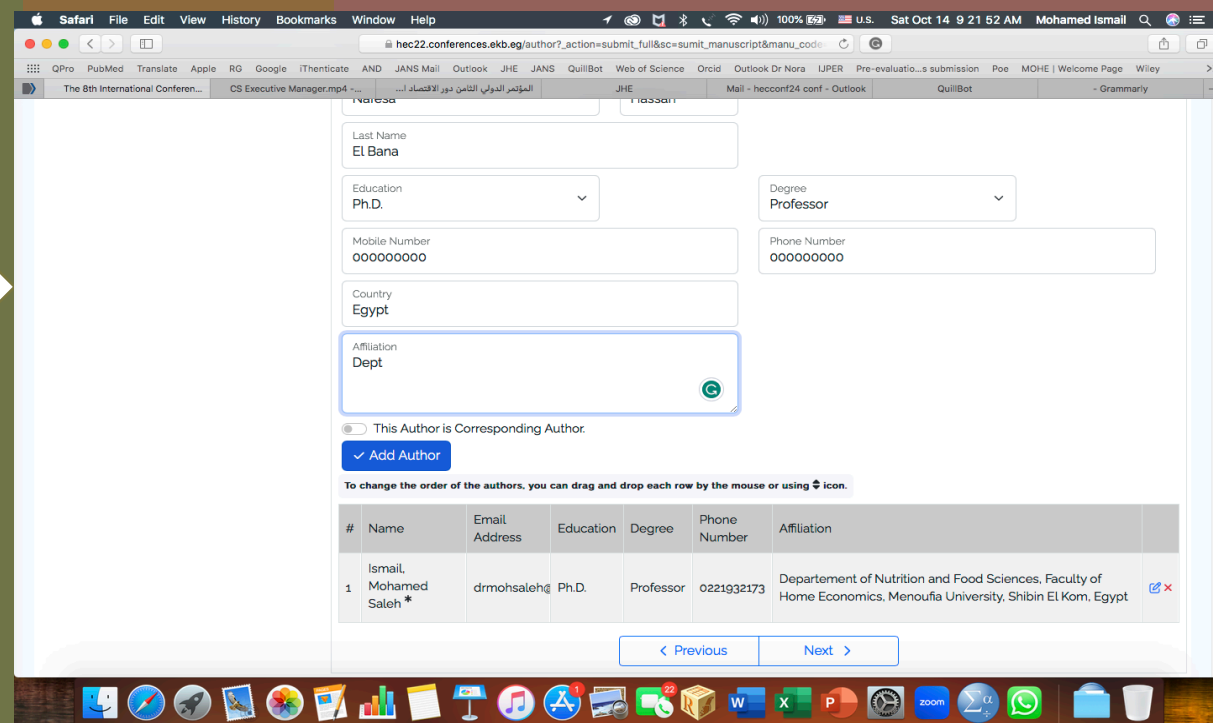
Safari File Edit View History Bookmarks Window Help

100% U.S. Sat Oct 14 9 21 52 AM Mohamed Ismail

hec22.conferences.ekb.eg/author?_action=submit_full&sc=sumit_manuscript&manu_code

QPro PubMed Translate Apple RG Google iThenticate AND JANS Mail Outlook JHE JANS QuillBot Web of Science Orcid Outlook Dr Nora IJPER Pre-evaluatio...s submission Poe MOHE | Welcome Page Wiley

The 8th International Conferen... CS Executive Manager.mp4 -... المؤتمر الدولي الثامن دور الاقتصاد ... JHE Mail - hecconf24 conf - Outlook QuillBot - Grammarly

Naresa Hassan

Last Name
El Bana

Education
Ph.D.

Degree
Professor

Mobile Number
000000000

Phone Number
000000000

Country
Egypt

Affiliation
Dept

This Author is Corresponding Author.

Add Author

To change the order of the authors, you can drag and drop each row by the mouse or using icon.

| # | Name | Email Address | Education | Degree | Phone Number | Affiliation |
|---|---|---|---|---|---|---|
| 1 | Ismail, Mohamed Saleh * | drmohsaleh@ | Ph.D. | Professor | 0221932173 | Departement of Nutrition and Food Sciences, Faculty of Home Economics, Menoufia University, Shibin El Kom, Egypt |

Previous Next

1 22 zoom